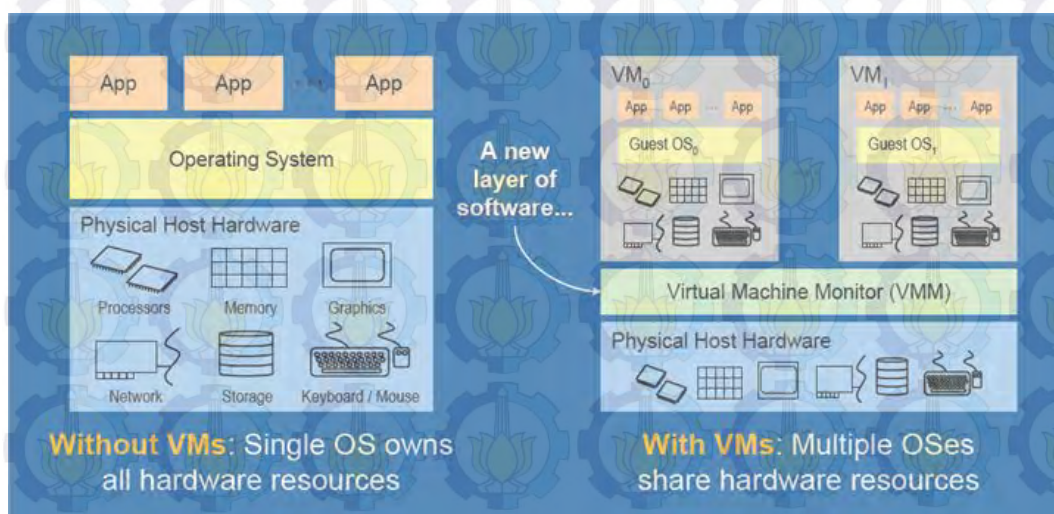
App App ... App

Operating System

Physical Host Hardware

Processors Memory Graphics

Network Storage Keyboard / Mouse

Without VMs: Single OS owns all hardware resources

A new layer of software...

$VM_0$

App App ... App

Guest $OS_0$

$VM_1$

App App ... App

Guest $OS_1$

Virtual Machine Monitor (VMM)

Physical Host Hardware

With VMs: Multiple OSes share hardware resources